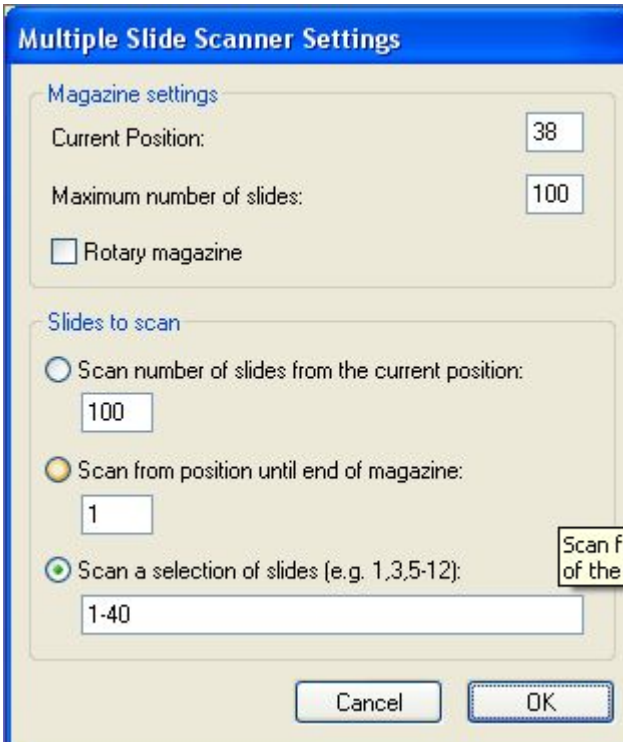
Multiple Slide Scanner Settings

Magazine settings

Current Position: 38

Maximum number of slides: 100

Rotary magazine

Slides to scan

Scan number of slides from the current position:

100

Scan from position until end of magazine:

1

Scan a selection of slides (e.g. 1,3,5-12):

1-40

Scan f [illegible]
of the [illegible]

Cancel

OK